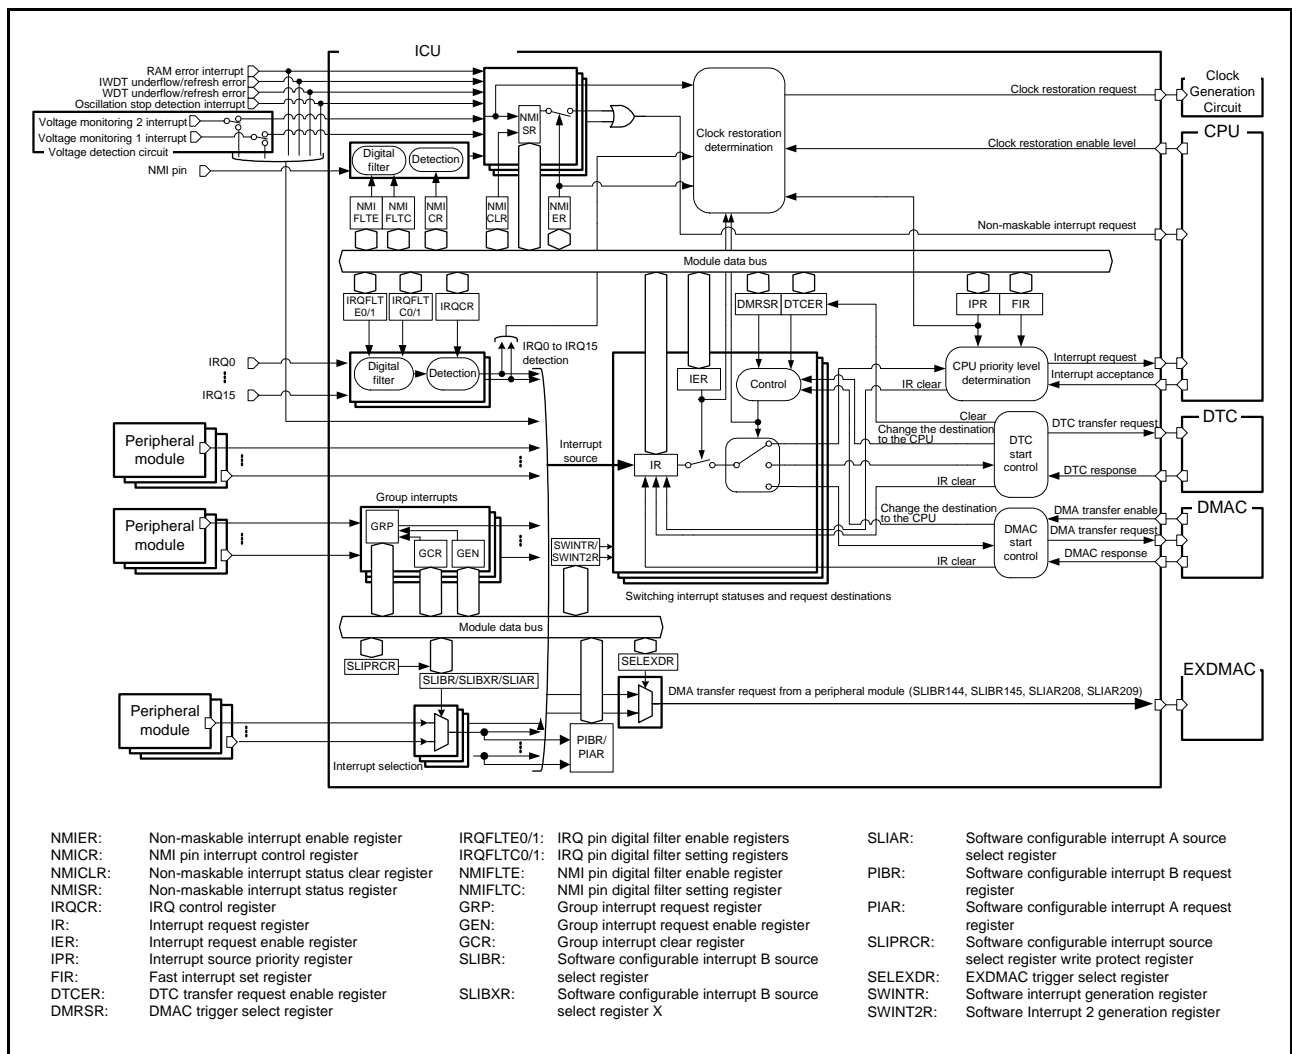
ICU

RAM error interrupt
IWDT underflow/refresh error
WDT underflow/refresh error
Oscillation stop detection interrupt
Voltage monitoring 2 interrupt
Voltage monitoring 1 interrupt
Voltage detection circuit
NMI pin

Digital filter
Detection
NMI FLTE
NMI FLTC
NMI CR
NMI CLR
NMI SR
NMI ER

Clock restoration determination
Clock restoration request
Clock Generation Circuit
Clock restoration enable level
CPU
Non-maskable interrupt request

Module data bus

IRQFLT E0/1
IRQFLT C0/1
IRQCR
DMRSR
DTCER
IPR
FIR

IRQ0
IRQ15
Digital filter
Detection
IRQ0 to IRQ15 detection

IER
Control
CPU priority level determination
Interrupt request
Interrupt acceptance
IR clear
Clear
Change the destination to the CPU
DTC transfer request
DTC
DTC start control
DTC response
IR clear

Peripheral module
Interrupt source
IR

Group interrupts
Peripheral module
GRP
GCR
GEN
SWINTR/ SWINT2R

Change the destination to the CPU
DMA transfer enable
DMAC
DMA transfer request
DMAC start control
DMAC response
IR clear

Switching interrupt statuses and request destinations

Module data bus
SLIPRCR
SLIBR/SLIBXR/SLIAR
SELEXDR
EXDMAC
DMA transfer request from a peripheral module (SLIBR144, SLIBR145, SLIAR208, SLIAR209)

Peripheral module
PIBR/ PIAR
Interrupt selection

NMIER: Non-maskable interrupt enable register
NMICR: NMI pin interrupt control register
NMICLR: Non-maskable interrupt status clear register
NMISR: Non-maskable interrupt status register
IRQCR: IRQ control register
IR: Interrupt request register
IER: Interrupt request enable register
IPR: Interrupt source priority register
FIR: Fast interrupt set register
DTCER: DTC transfer request enable register
DMRSR: DMAC trigger select register

IRQFLTE0/1: IRQ pin digital filter enable registers
IRQFLTC0/1: IRQ pin digital filter setting registers
NMIFLTE: NMI pin digital filter enable register
NMIFLTC: NMI pin digital filter setting registers
GRP: Group interrupt request register
GEN: Group interrupt request enable register
GCR: Group interrupt clear register
SLIBR: Software configurable interrupt B source select register
SLIBXR: Software configurable interrupt B source select register X

SLIAR: Software configurable interrupt A source select register
PIBR: Software configurable interrupt B request register
PIAR: Software configurable interrupt A request register
SLIPRCR: Software configurable interrupt source select register write protect register
SELEXDR: EXDMAC trigger select register
SWINTR: Software interrupt generation register
SWINT2R: Software Interrupt 2 generation register